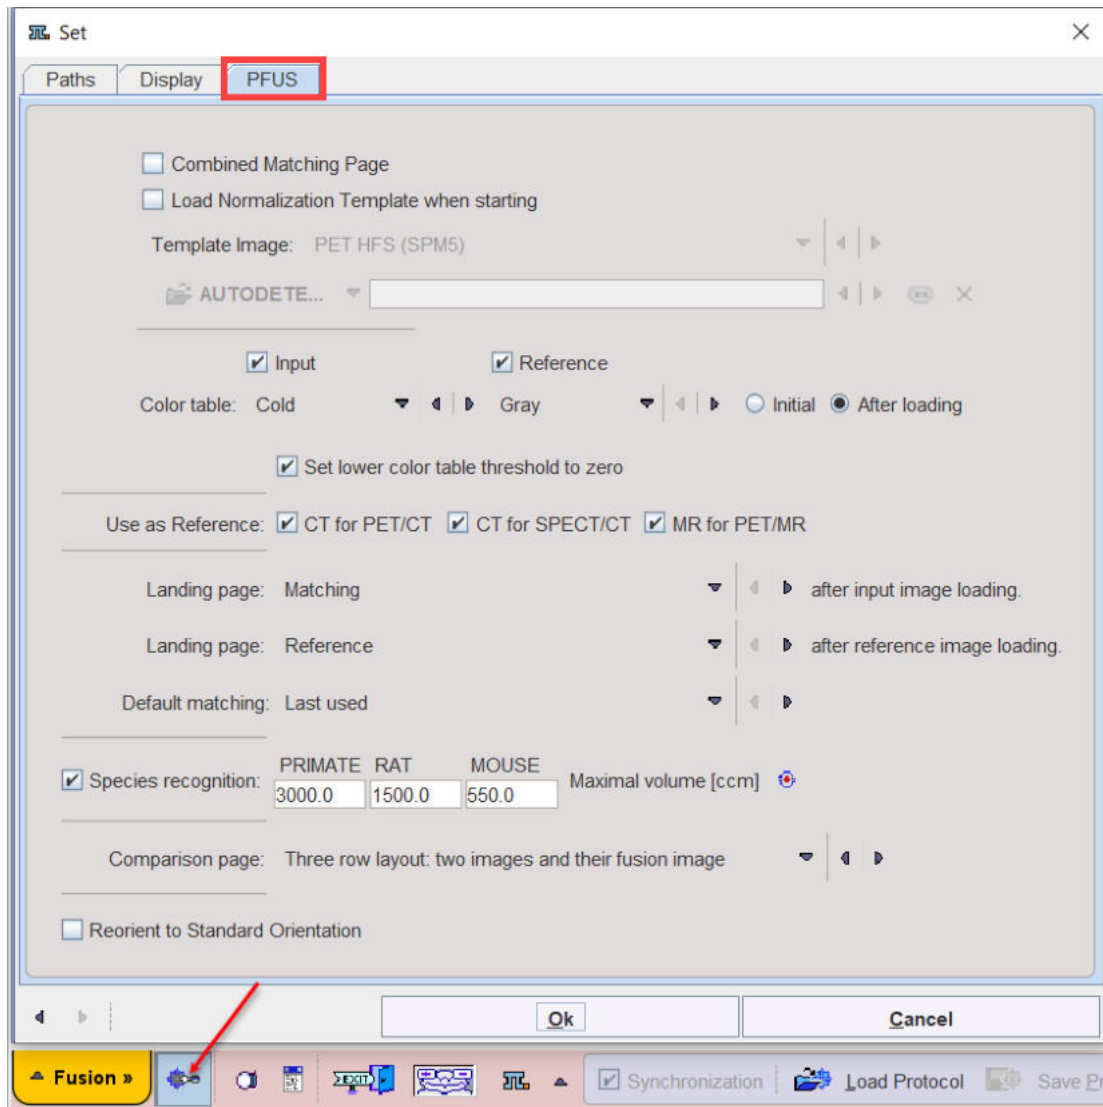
Set

Paths | Display | PFUS

Combined Matching Page
Load Normalization Template when starting
Template Image: PET HFS (SPM5)
AUTODETE...

Input
Reference
Color table: Cold
Gray
Initial
After loading

Set lower color table threshold to zero

Use as Reference: CT for PET/CT
CT for SPECT/CT
MR for PET/MR

Landing page: Matching
after input image loading.
Landing page: Reference
after reference image loading.
Default matching: Last used

Species recognition:
PRIMATE RAT MOUSE
3000.0 1500.0 550.0
Maximal volume [ccm]

Comparison page: Three row layout: two images and their fusion image

Reorient to Standard Orientation

Ok
Cancel

Fusion »
Synchronization
Load Protocol
Save P